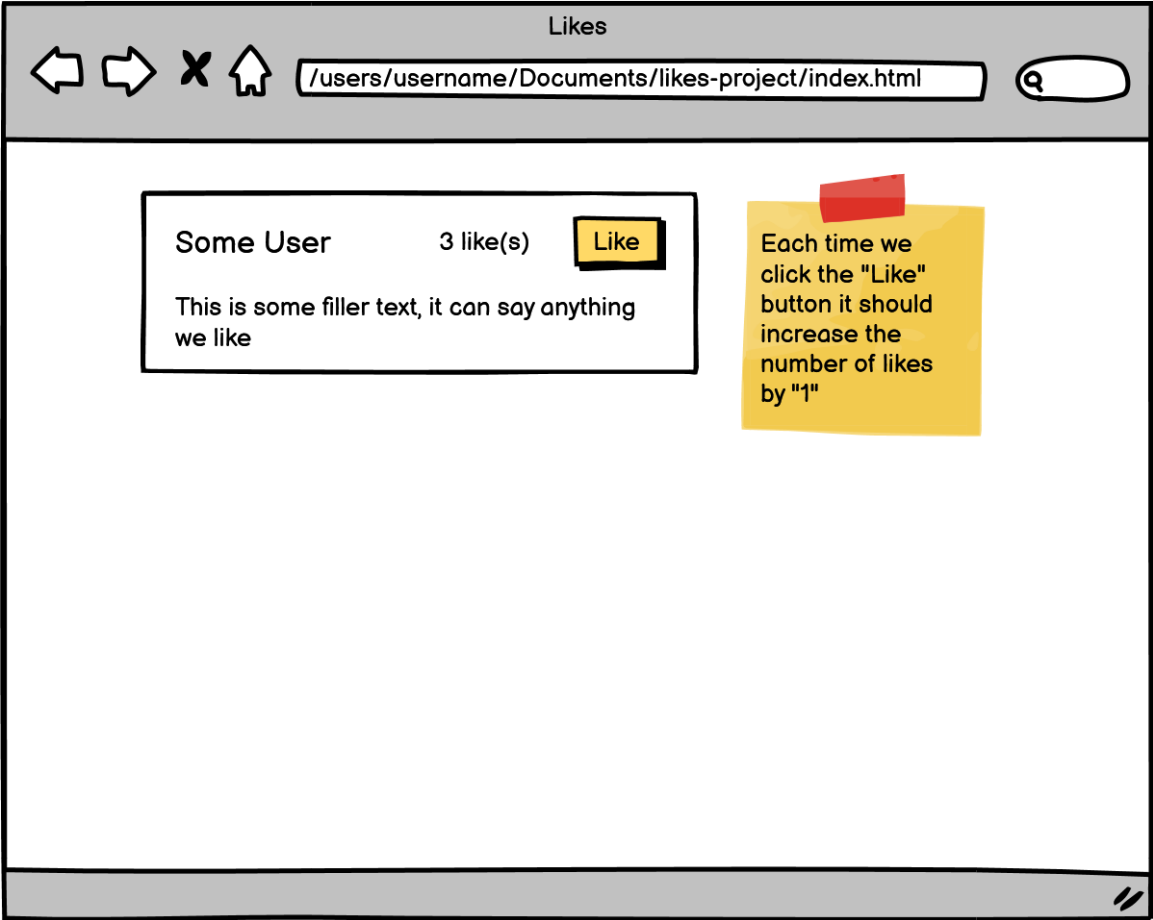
Likes

/users/username/Documents/likes-project/index.html

Some User

3 like(s)

Like

This is some filler text, it can say anything we like

Each time we click the "Like" button it should increase the number of likes by "1"